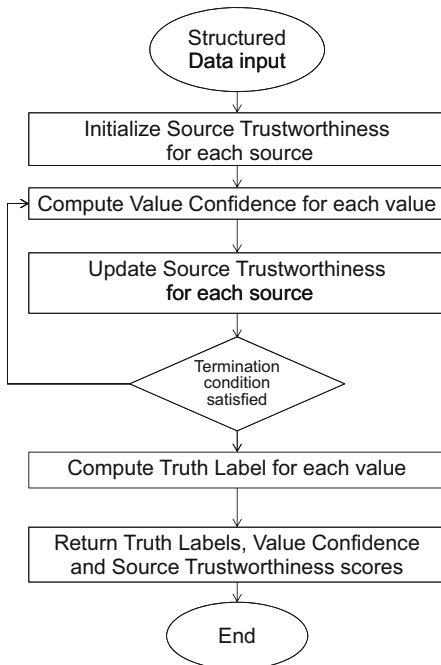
Structured
Data input

Initialize Source Trustworthiness
for each source

Compute Value Confidence for each value

Update Source Trustworthiness
for each source

Termination
condition
satisfied

Compute Truth Label for each value

Return Truth Labels, Value Confidence
and Source Trustworthiness scores

End